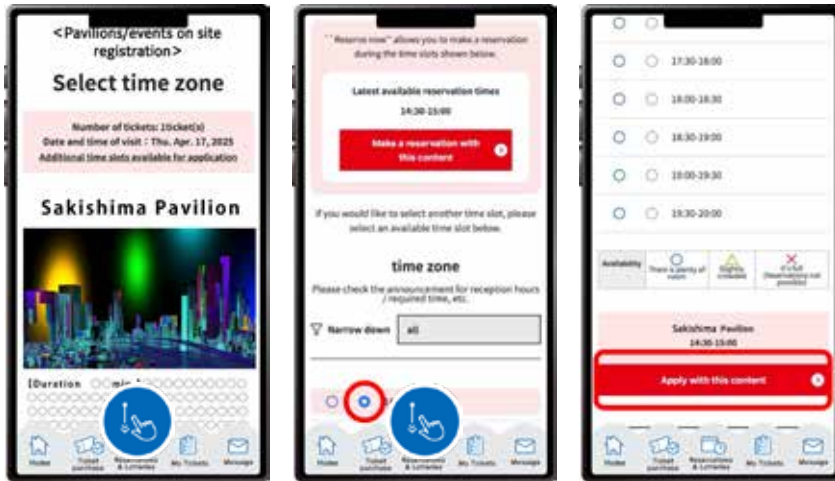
<Pavilions/events on site registration>

Select time zone

Number of tickets: 1ticket(s)
Date and time of visit : Thu. Apr. 17, 2025
Additional time slots available for application

Sakishima Pavilion

[Duration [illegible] min.]

Home
Ticket purchase
Reservations & Lotteries
My Tickets
Message

" Reserve now" allows you to make a reservation during the time slots shown below.

Latest available reservation times
14:30-15:00

Make a reservation with this content

If you would like to select another time slot, please select an available time slot below.

time zone

Please check the announcement for reception hours / required time, etc.

Narrow down
all

Home
Ticket purchase
Reservations & Lotteries
My Tickets
Message

17:30-18:00
18:00-18:30
18:30-19:00
19:00-19:30
19:30-20:00

| Availability | There is plenty of room | Slightly crowded | It's full (Reservations not possible) |
|---|---|---|---|

Sakishima Pavilion
14:30-15:00

Apply with this content

Home
Ticket purchase
Reservations & Lotteries
My Tickets
Message